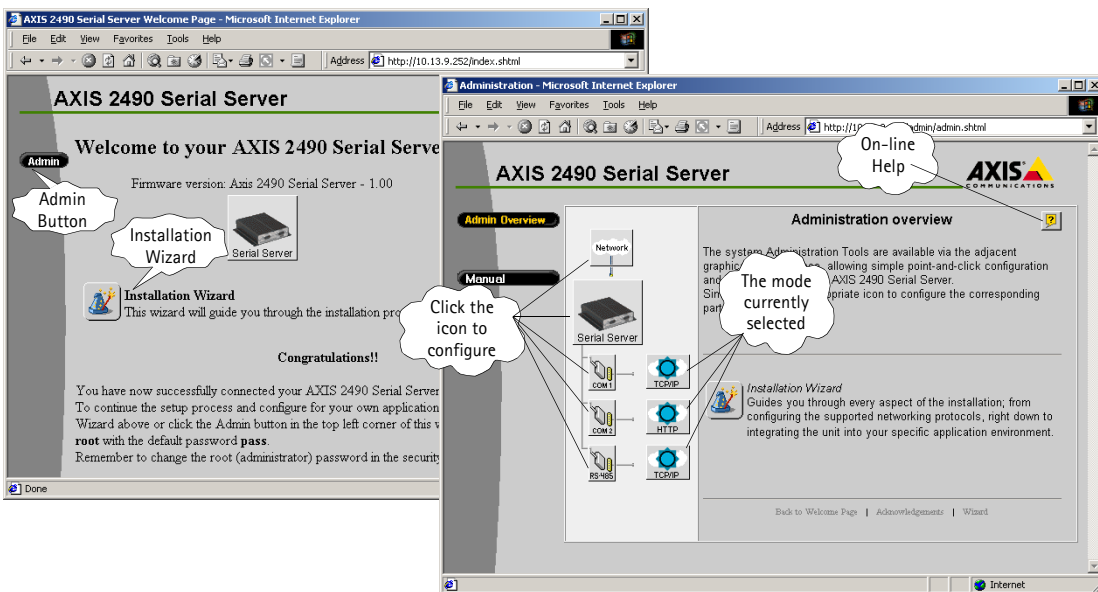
AXIS 2490 Serial Server Welcome Page - Microsoft Internet Explorer

File Edit View Favorites Tools Help

Address http://10.13.9.252/index.shtml

AXIS 2490 Serial Server

Welcome to your AXIS 2490 Serial Serve

Admin

Admin Button

Firmware version: Axis 2490 Serial Server - 1.00

Installation Wizard

Serial Server

Installation Wizard
This wizard will guide you through the installation pro

Congratulations!!

You have now successfully connected your AXIS 2490 Serial Server
To continue the setup process and configure for your own application
Wizard above or click the Admin button in the top left corner of this w
root with the default password pass.
Remember to change the root (administrator) password in the security

Done

Administration - Microsoft Internet Explorer

File Edit View Favorites Tools Help

Address http://10.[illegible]admin/admin.shtml

AXIS 2490 Serial Server

On-line Help

AXIS COMMUNICATIONS

Admin Overview

Manual

Administration overview

The system Administration Tools are available via the adjacent graphic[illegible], allowing simple point-and-click configuration and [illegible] AXIS 2490 Serial Server.
Sin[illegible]opriate icon to configure the corresponding par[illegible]

The mode currently selected

Click the icon to configure

Network

Serial Server

COM 1

TCP/IP

COM 2

HTTP

RS485

TCP/IP

Installation Wizard
Guides you through every aspect of the installation; from configuring the supported networking protocols, right down to integrating the unit into your specific application environment.

Back to Welcome Page | Acknowledgements | Wizard

Internet